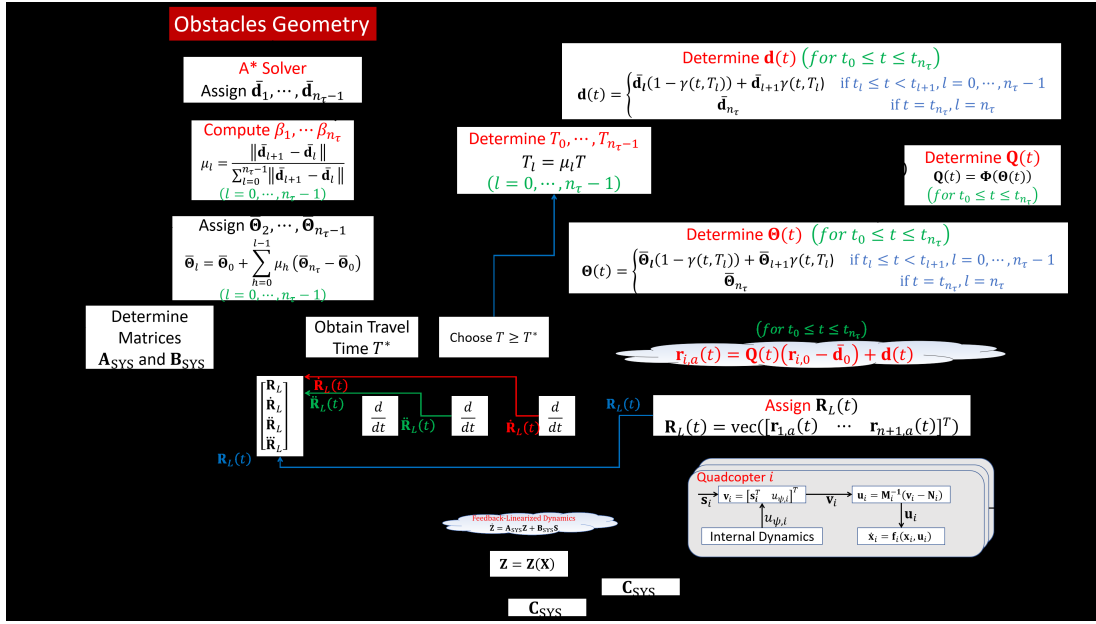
Obstacles Geometry

A* Solver
Assign $\bar{\mathbf{d}}_1, \cdots, \bar{\mathbf{d}}_{n_\tau - 1}$

Compute $\beta_1, \cdots \beta_{n_\tau}$
$\mu_l = \frac{\|\bar{\mathbf{d}}_{l+1} - \bar{\mathbf{d}}_l\|}{\sum_{l=0}^{n_\tau - 1}\|\bar{\mathbf{d}}_{l+1} - \bar{\mathbf{d}}_l\|}$
$(l = 0, \cdots, n_\tau - 1)$

Assign $\mathbf{\Theta}_2, \cdots, \mathbf{\Theta}_{n_\tau - 1}$
$\bar{\mathbf{\Theta}}_l = \bar{\mathbf{\Theta}}_0 + \sum_{h=0}^{l-1} \mu_h (\bar{\mathbf{\Theta}}_{n_\tau} - \bar{\mathbf{\Theta}}_0)$
$(l = 0, \cdots, n_\tau - 1)$

Determine Matrices $\mathbf{A}_{\mathrm{SYS}}$ and $\mathbf{B}_{\mathrm{SYS}}$

Obtain Travel Time $T^*$

Choose $T \geq T^*$

Determine $T_0, \cdots, T_{n_\tau - 1}$
$T_l = \mu_l T$
$(l = 0, \cdots, n_\tau - 1)$

Determine $\mathbf{d}(t)$ $(for\ t_0 \leq t \leq t_{n_\tau})$
$\mathbf{d}(t) = \begin{cases} \bar{\mathbf{d}}_l(1 - \gamma(t, T_l)) + \bar{\mathbf{d}}_{l+1}\gamma(t, T_l) & \text{if } t_l \leq t < t_{l+1}, l = 0, \cdots, n_\tau - 1 \\ \bar{\mathbf{d}}_{n_\tau} & \text{if } t = t_{n_\tau}, l = n_\tau \end{cases}$

Determine $\mathbf{Q}(t)$
$\mathbf{Q}(t) = \mathbf{\Phi}(\mathbf{\Theta}(t))$
$(for\ t_0 \leq t \leq t_{n_\tau})$

Determine $\mathbf{\Theta}(t)$ $(for\ t_0 \leq t \leq t_{n_\tau})$
$\mathbf{\Theta}(t) = \begin{cases} \bar{\mathbf{\Theta}}_l(1 - \gamma(t, T_l)) + \bar{\mathbf{\Theta}}_{l+1}\gamma(t, T_l) & \text{if } t_l \leq t < t_{l+1}, l = 0, \cdots, n_\tau - 1 \\ \bar{\mathbf{\Theta}}_{n_\tau} & \text{if } t = t_{n_\tau}, l = n_\tau \end{cases}$

$(for\ t_0 \leq t \leq t_{n_\tau})$
$\mathbf{r}_{i,a}(t) = \mathbf{Q}(t)(\mathbf{r}_{i,0} - \bar{\mathbf{d}}_0) + \mathbf{d}(t)$

$\begin{bmatrix} \mathbf{R}_L \\ \dot{\mathbf{R}}_L \\ \ddot{\mathbf{R}}_L \\ \dddot{\mathbf{R}}_L \end{bmatrix}$
$\dot{\mathbf{R}}_L(t)$
$\ddot{\mathbf{R}}_L(t)$
$\frac{d}{dt}$
$\ddot{\mathbf{R}}_L(t)$
$\frac{d}{dt}$
$\dot{\mathbf{R}}_L(t)$
$\frac{d}{dt}$
$\mathbf{R}_L(t)$
$\mathbf{R}_L(t)$

Assign $\mathbf{R}_L(t)$
$\mathbf{R}_L(t) = \mathrm{vec}([\mathbf{r}_{1,a}(t) \quad \cdots \quad \mathbf{r}_{n+1,a}(t)]^T)$

Quadcopter $i$
$\mathbf{s}_i$
$\mathbf{v}_i = [\mathbf{s}_i^T \quad u_{\psi,i}]^T$
$\mathbf{v}_i$
$\mathbf{u}_i = \mathbf{M}_i^{-1}(\mathbf{v}_i - \mathbf{N}_i)$
$\mathbf{u}_i$
$u_{\psi,i}$
Internal Dynamics
$\dot{\mathbf{x}}_i = \mathbf{f}_i(\mathbf{x}_i, \mathbf{u}_i)$

Feedback-Linearized Dynamics
$\dot{\mathbf{Z}} = \mathbf{A}_{\mathrm{SYS}}\mathbf{Z} + \mathbf{B}_{\mathrm{SYS}}\mathbf{S}$

$\mathbf{Z} = \mathbf{Z}(\mathbf{X})$

$\mathbf{C}_{\mathrm{SYS}}$

$\mathbf{C}_{\mathrm{SYS}}$